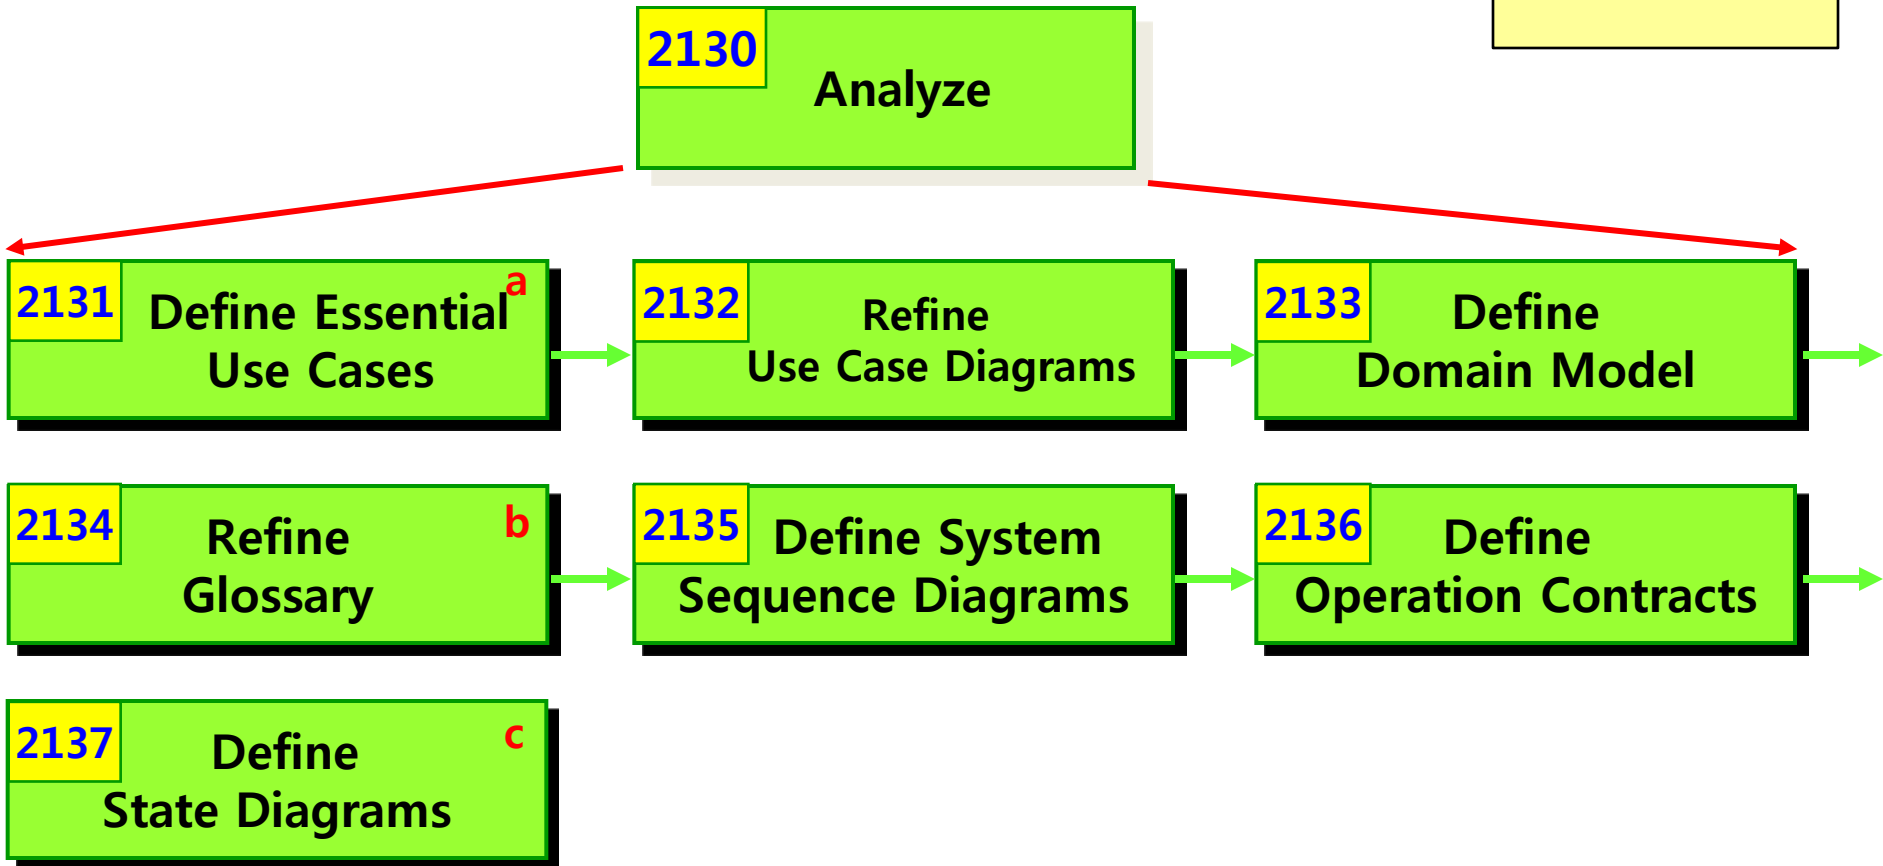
2130 Analyze

2131 Define Essential Use Cases a

2132 Refine Use Case Diagrams

2133 Define Domain Model

2134 Refine Glossary b

2135 Define System Sequence Diagrams

2136 Define Operation Contracts

2137 Define State Diagrams c